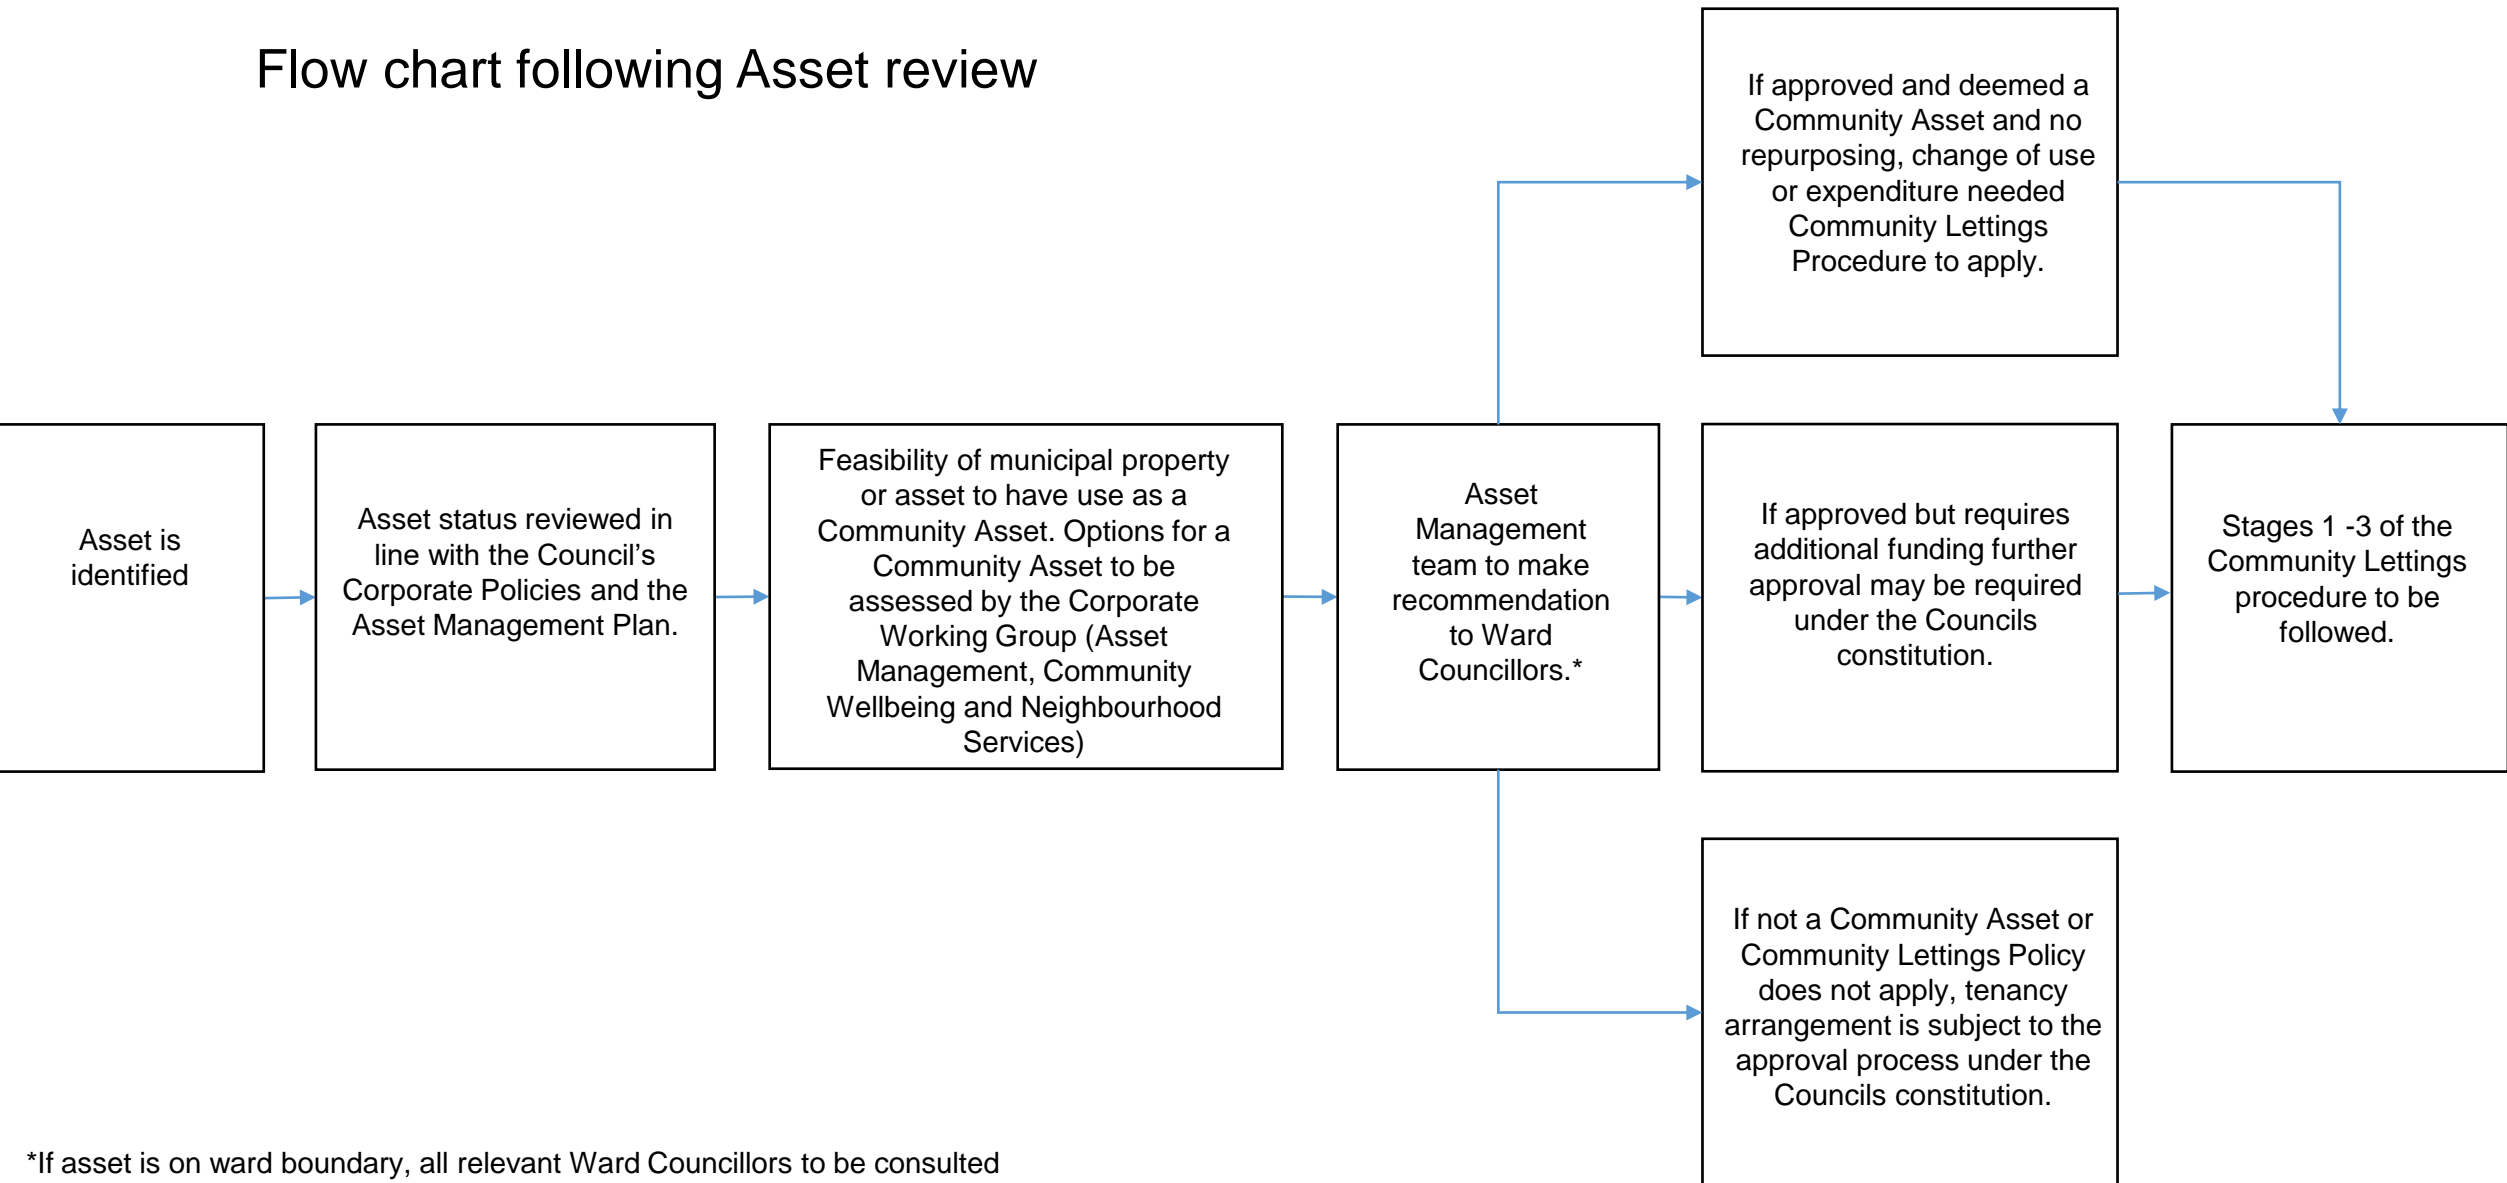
Flow chart following Asset review

Asset is identified

Asset status reviewed in line with the Council's Corporate Policies and the Asset Management Plan.

Feasibility of municipal property or asset to have use as a Community Asset. Options for a Community Asset to be assessed by the Corporate Working Group (Asset Management, Community Wellbeing and Neighbourhood Services)

Asset Management team to make recommendation to Ward Councillors.*

If approved and deemed a Community Asset and no repurposing, change of use or expenditure needed Community Lettings Procedure to apply.

If approved but requires additional funding further approval may be required under the Councils constitution.

If not a Community Asset or Community Lettings Policy does not apply, tenancy arrangement is subject to the approval process under the Councils constitution.

Stages 1 -3 of the Community Lettings procedure to be followed.

*If asset is on ward boundary, all relevant Ward Councillors to be consulted